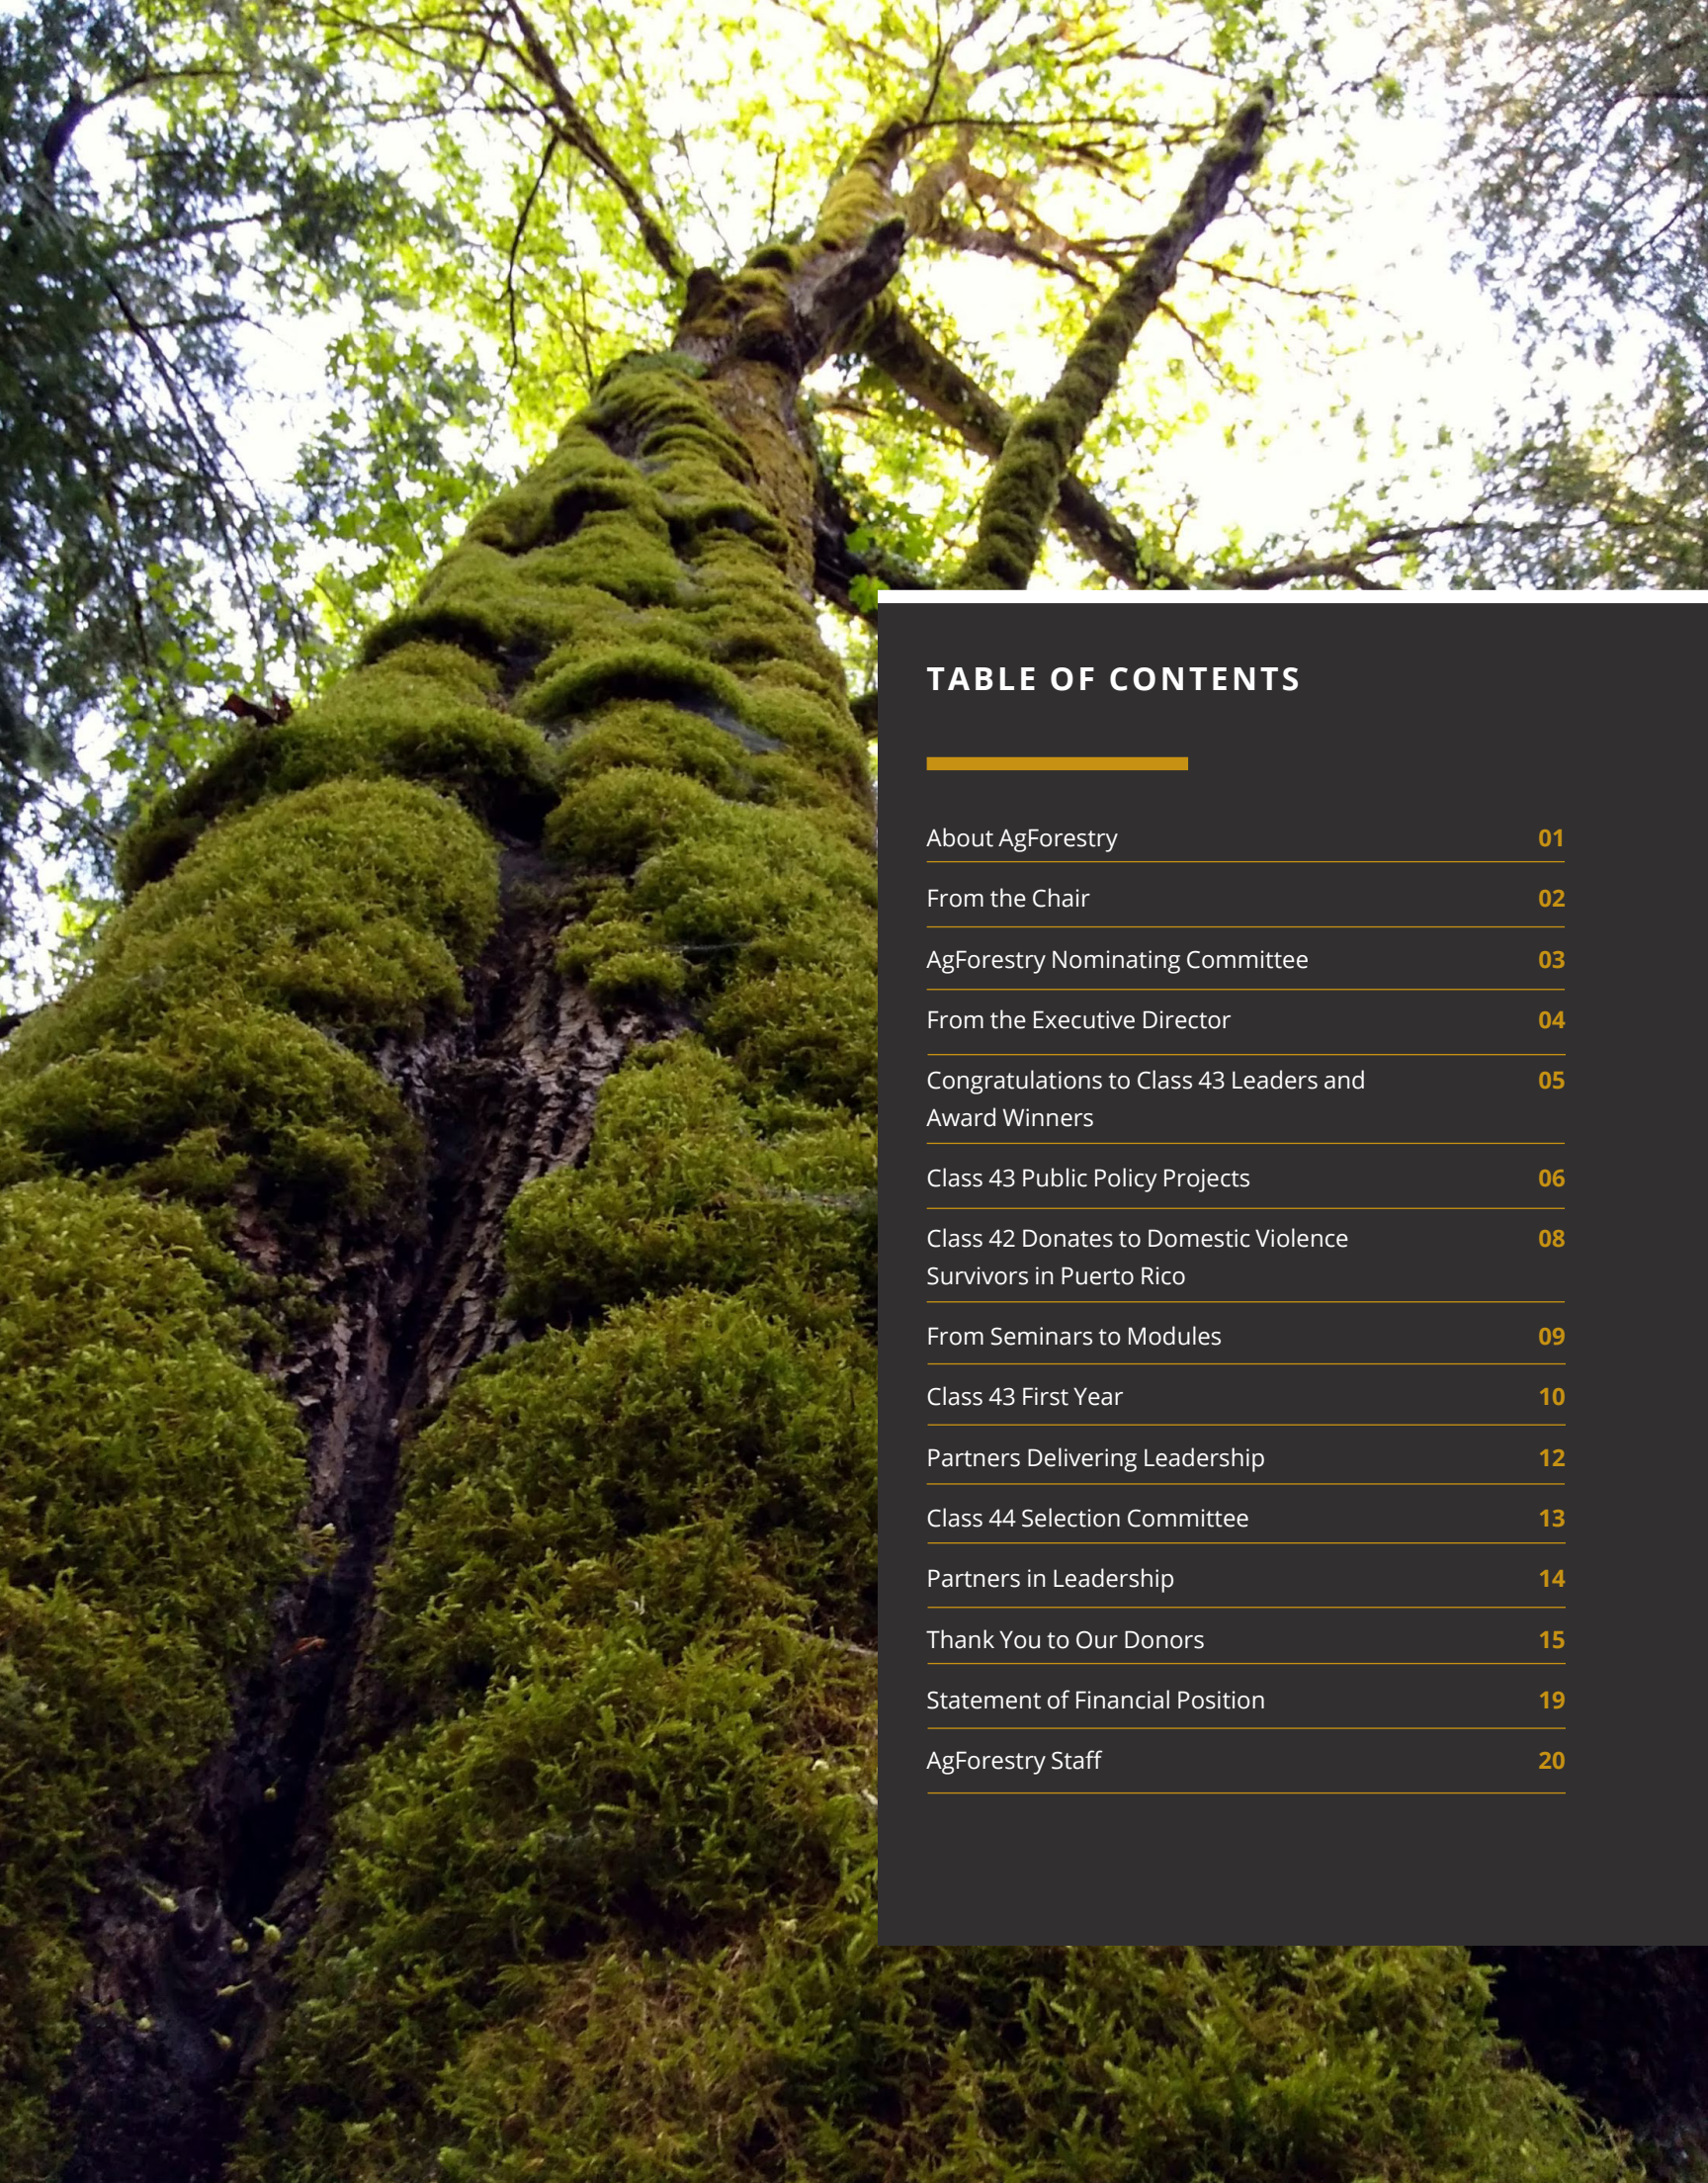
TABLE OF CONTENTS

About AgForestry 01

From the Chair 02

AgForestry Nominating Committee 03

From the Executive Director 04

Congratulations to Class 43 Leaders and Award Winners 05

Class 43 Public Policy Projects 06

Class 42 Donates to Domestic Violence Survivors in Puerto Rico 08

From Seminars to Modules 09

Class 43 First Year 10

Partners Delivering Leadership 12

Class 44 Selection Committee 13

Partners in Leadership 14

Thank You to Our Donors 15

Statement of Financial Position 19

AgForestry Staff 20